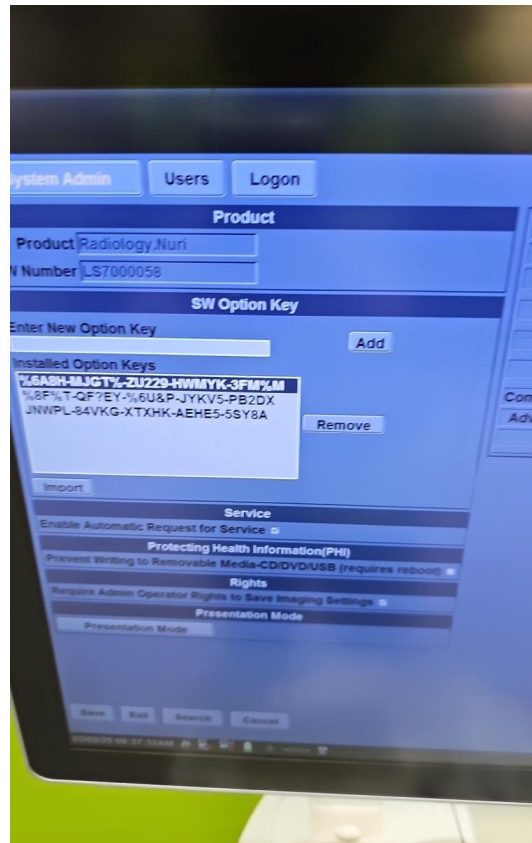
ystem Admin

Users

Logon

Product

Product Radiology,Nuri

N Number LS7000058

SW Option Key

Enter New Option Key

Add

Installed Option Keys

%6A8H-MJGT%-ZU229-HWMYK-3FM%M
%8F%T-QF?EY-%6U&P-JYKV5-PB2DX
JNWPL-84VKG-XTXHK-AEHE5-5SY8A

Remove

Import

Com

Adv

Service

Enable Automatic Request for Service

Protecting Health Information(PHI)

Prevent Writing to Removable Media-CD/DVD/USB (requires reboot)

Rights

Require Admin Operator Rights to Save Imaging Settings

Presentation Mode

Presentation Mode

Save

Exit

Search

Cancel

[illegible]